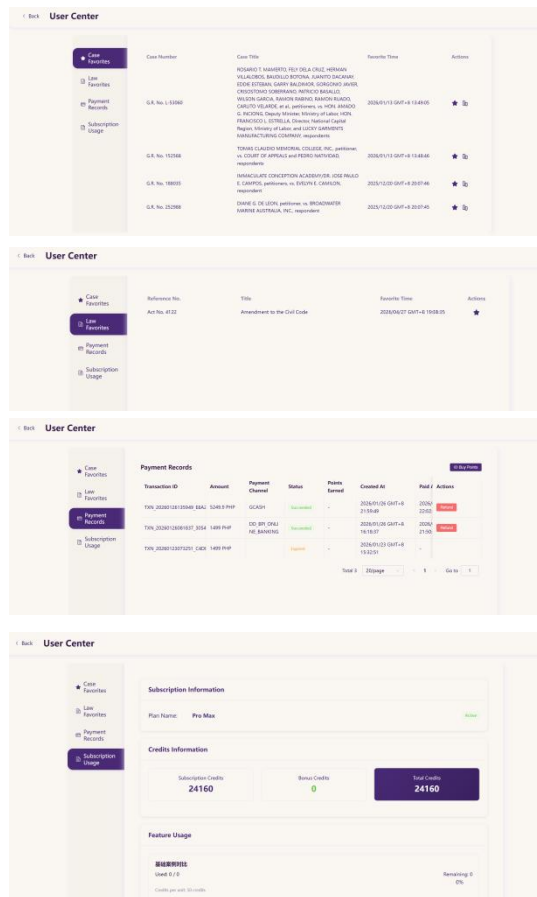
< Back User Center

Case Favorites
Law Favorites
Payment Records
Subscription Usage

| Case Number | Case Title | Favorite Time | Actions |
|---|---|---|---|
| G.R. No. L-53560 | ROSARIO T. MAMERTO, FELY DELA CRUZ, HERMAN VILLALOBOS, BAUDILLO BOTONA, JUANITO DACANAY EDDIE ESTEBAN, GARRY BALDWOR, GORGONIO JAVIER, CRISOSTOMO SOBERRANO, PATRICIO BASALLO, WILSON GARCIA, RAMON RABINO, RAMON RUADO, CARLITO VELARDE, et al., petitioners, vs. HON. AMADO G. INCIONG, Deputy Minister, Ministry of Labor, HON. FRANCISCO L. ESTRELLA, Director, National Capital Region, Ministry of Labor, and LUCKY GARMENTS MANUFACTURING COMPANY, respondents | 2026/01/13 GMT+8 13:49:05 | |
| G.R. No. 152566 | TOMAS CLAUDIO MEMORIAL COLLEGE, INC., petitioner, vs. COURT OF APPEALS and PEDRO NATIVIDAD, respondents | 2026/01/13 GMT+8 13:48:46 | |
| G.R. No. 188035 | IMMACULATE CONCEPTION ACADEMY/DR. JOSE PAULO E. CAMPOS, petitioners, vs. EVELYN E. CAMILON, respondent | 2025/12/20 GMT+8 20:07:46 | |
| G.R. No. 252989 | DIANE G. DE LEON, petitioner, vs. BROADWATER MARINE AUSTRALIA, INC., respondent | 2025/12/20 GMT+8 20:07:45 | |

< Back User Center

Case Favorites
Law Favorites
Payment Records
Subscription Usage

| Reference No. | Title | Favorite Time | Actions |
|---|---|---|---|
| Act No. 4122 | Amendment to the Civil Code | 2026/04/27 GMT+8 19:08:05 | |

< Back User Center

Case Favorites
Law Favorites
Payment Records
Subscription Usage

Payment Records
Buy Points

| Transaction ID | Amount | Payment Channel | Status | Points Earned | Created At | Paid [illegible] | Actions |
|---|---|---|---|---|---|---|---|
| TXN_20260126135948_E6A2 | 5249.0 PHP | GCASH | Succeeded | - | 2026/01/26 GMT+8 21:59:49 | 2026/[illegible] 22:02 | Refund |
| TXN_20260126081837_0054 | 1499 PHP | DD_BPI_ONLINE_BANKING | Succeeded | - | 2026/01/26 GMT+8 16:18:37 | 2026/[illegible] 21:50 | Refund |
| TXN_20260123073251_C4E9 | 1499 PHP | | Expired | - | 2026/01/23 GMT+8 15:32:51 | - | |

Total 3 20/page < 1 > Go to 1

< Back User Center

Case Favorites
Law Favorites
Payment Records
Subscription Usage

Subscription Information
Plan Name: Pro Max
Active

Credits Information
Subscription Credits
24160
Bonus Credits
0
Total Credits
24160

Feature Usage
基础案例对比
Used: 0 / 0
Remaining: 0
0%
Credits per unit: 50 credits